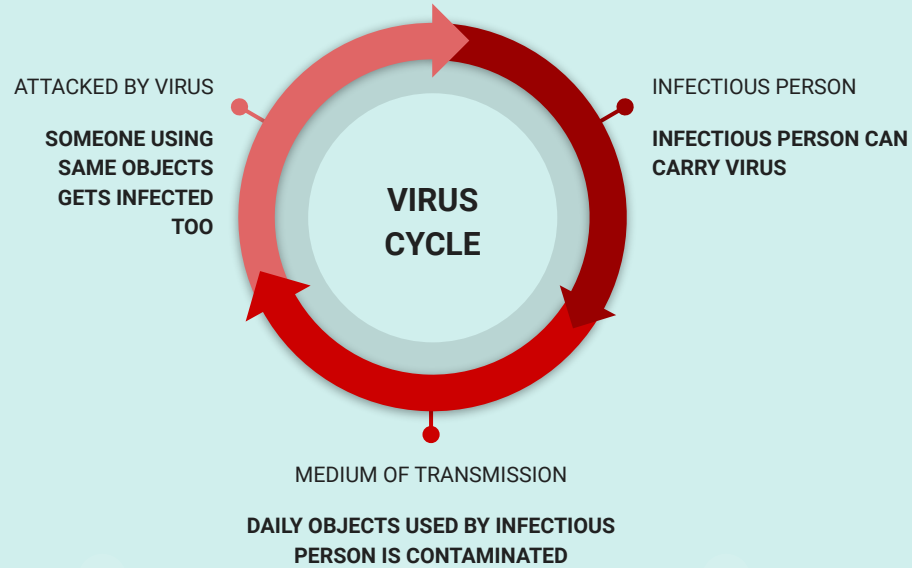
ATTACKED BY VIRUS

SOMEONE USING SAME OBJECTS GETS INFECTED TOO

VIRUS CYCLE

INFECTIOUS PERSON

INFECTIOUS PERSON CAN CARRY VIRUS

MEDIUM OF TRANSMISSION

DAILY OBJECTS USED BY INFECTIOUS PERSON IS CONTAMINATED